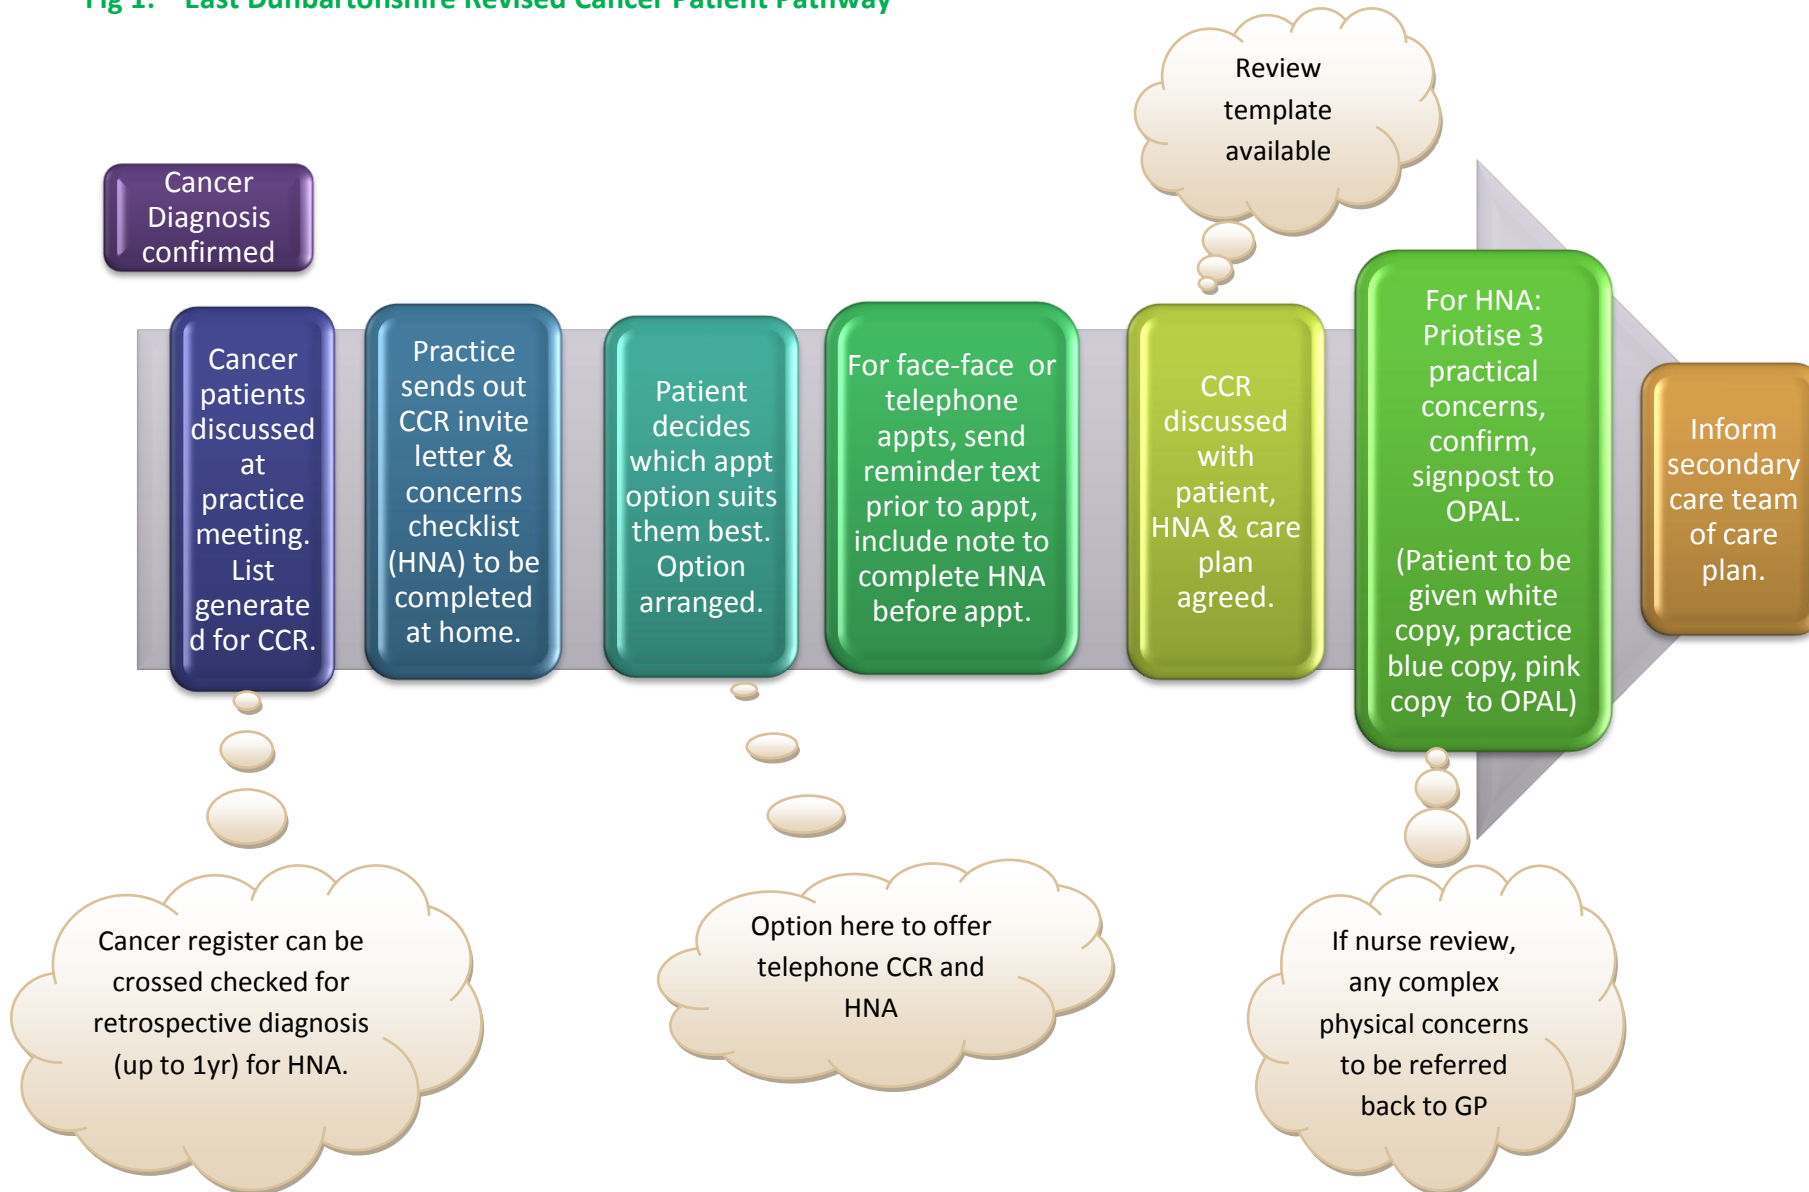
Fig 1: East Dunbartonshire Revised Cancer Patient Pathway

Cancer Diagnosis confirmed

Review template available

Cancer patients discussed at practice meeting. List generated for CCR.

Practice sends out CCR invite letter & concerns checklist (HNA) to be completed at home.

Patient decides which appt option suits them best. Option arranged.

For face-face or telephone appts, send reminder text prior to appt, include note to complete HNA before appt.

CCR discussed with patient, HNA & care plan agreed.

For HNA: Priotise 3 practical concerns, confirm, signpost to OPAL.

(Patient to be given white copy, practice blue copy, pink copy to OPAL)

Inform secondary care team of care plan.

Cancer register can be crossed checked for retrospective diagnosis (up to 1yr) for HNA.

Option here to offer telephone CCR and HNA

If nurse review, any complex physical concerns to be referred back to GP